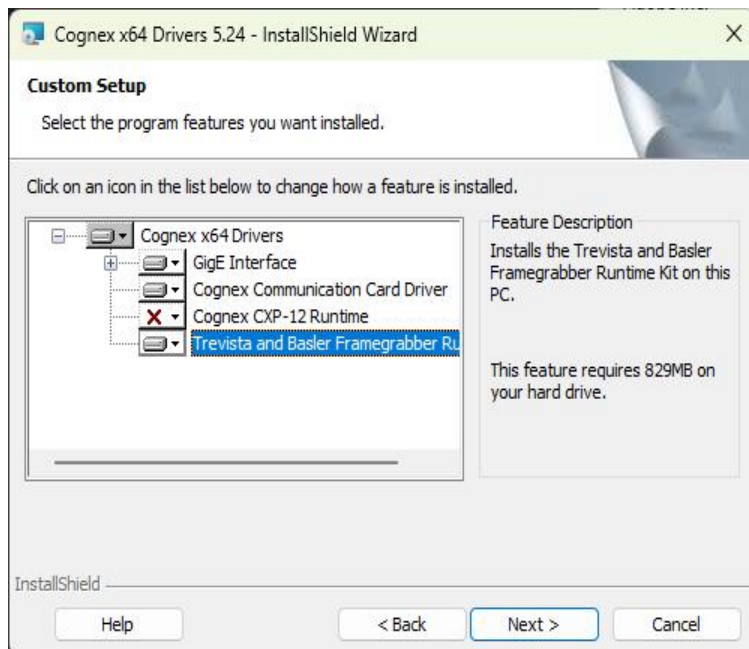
Cognex x64 Drivers 5.24 - InstallShield Wizard

Custom Setup

Select the program features you want installed.

Click on an icon in the list below to change how a feature is installed.

Cognex x64 Drivers
GigE Interface
Cognex Communication Card Driver
Cognex CXP-12 Runtime
Trevista and Basler Framegrabber Ru

Feature Description

Installs the Trevista and Basler Framegrabber Runtime Kit on this PC.

This feature requires 829MB on your hard drive.

InstallShield

Help

< Back

Next >

Cancel